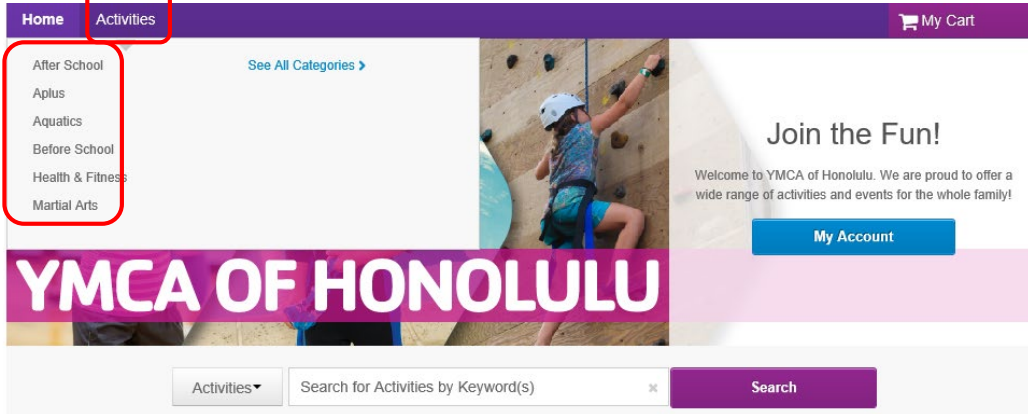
Home Activities My Cart

After School
Aplus
Aquatics
Before School
Health & Fitness
Martial Arts

See All Categories ›

Join the Fun!

Welcome to YMCA of Honolulu. We are proud to offer a wide range of activities and events for the whole family!

My Account

YMCA OF HONOLULU

Activities▾ Search for Activities by Keyword(s) × Search